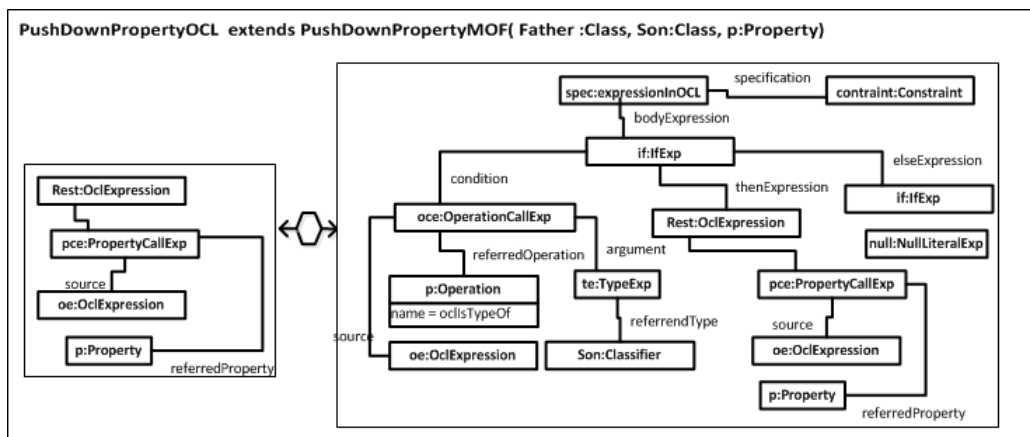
PushDownPropertyOCL extends PushDownPropertyMOF( Father :Class, Son:Class, p:Property)

Rest:OclExpression

pce:PropertyCallExp

source

oe:OclExpression

p:Property

referredProperty

spec:expressionInOCL

specification

contraint:Constraint

bodyExpression

if:IfExp

condition

elseExpression

thenExpression

if:IfExp

oce:OperationCallExp

Rest:OclExpression

null:NullLiteralExp

referredOperation

argument

p:Operation

name = oclIsTypeOf

te:TypeExp

pce:PropertyCallExp

referrendType

source

source

oe:OclExpression

Son:Classifier

oe:OclExpression

p:Property

referredProperty